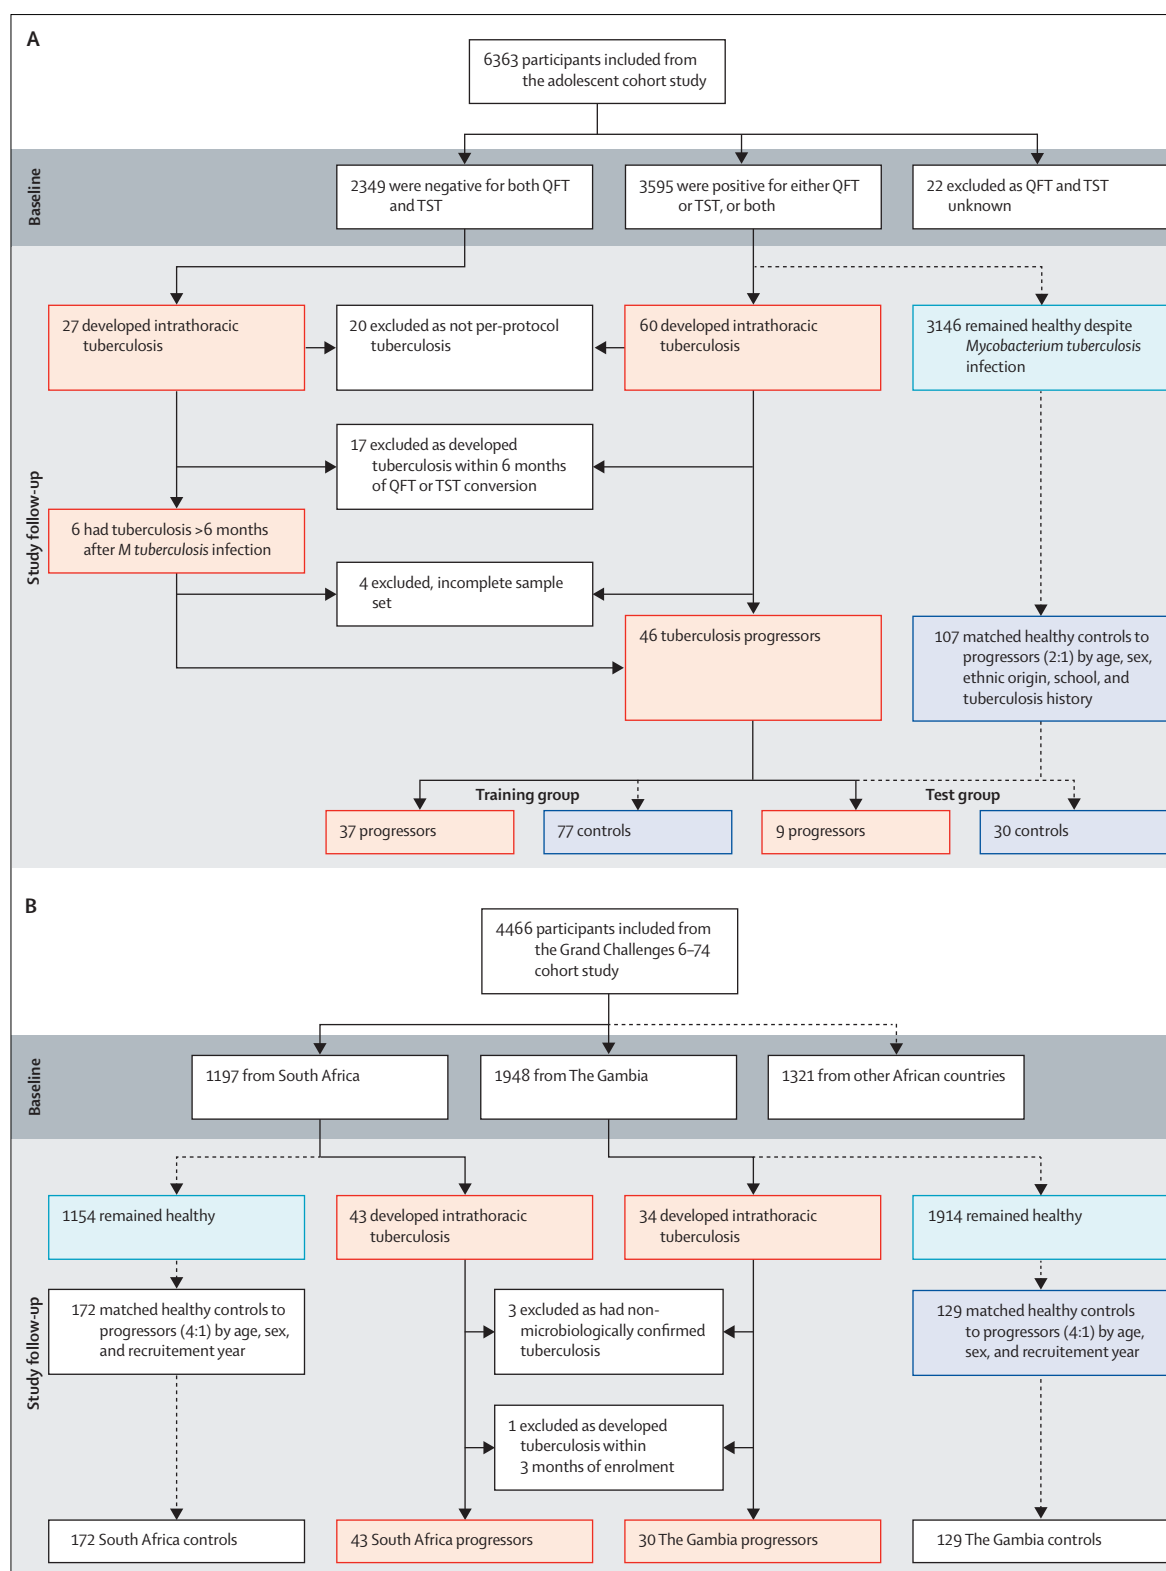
A

6363 participants included from the adolescent cohort study

Baseline

2349 were negative for both QFT and TST

3595 were positive for either QFT or TST, or both

22 excluded as QFT and TST unknown

Study follow-up

27 developed intrathoracic tuberculosis

20 excluded as not per-protocol tuberculosis

60 developed intrathoracic tuberculosis

3146 remained healthy despite *Mycobacterium tuberculosis* infection

17 excluded as developed tuberculosis within 6 months of QFT or TST conversion

6 had tuberculosis >6 months after *M tuberculosis* infection

4 excluded, incomplete sample set

46 tuberculosis progressors

107 matched healthy controls to progressors (2:1) by age, sex, ethnic origin, school, and tuberculosis history

Training group

Test group

37 progressors

77 controls

9 progressors

30 controls

B

4466 participants included from the Grand Challenges 6–74 cohort study

Baseline

1197 from South Africa

1948 from The Gambia

1321 from other African countries

Study follow-up

1154 remained healthy

43 developed intrathoracic tuberculosis

34 developed intrathoracic tuberculosis

1914 remained healthy

172 matched healthy controls to progressors (4:1) by age, sex, and recruitement year

3 excluded as had non-microbiologically confirmed tuberculosis

129 matched healthy controls to progressors (4:1) by age, sex, and recruitement year

1 excluded as developed tuberculosis within 3 months of enrolment

172 South Africa controls

43 South Africa progressors

30 The Gambia progressors

129 The Gambia controls